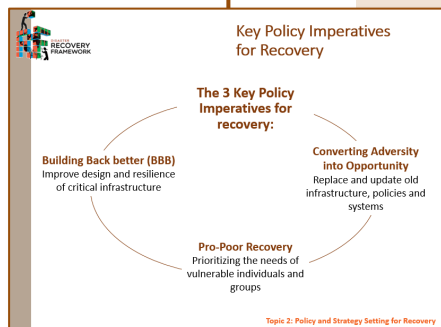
DISASTER RECOVERY FRAMEWORK

Key Policy Imperatives for Recovery

The 3 Key Policy Imperatives for recovery:

Building Back better (BBB)
Improve design and resilience of critical infrastructure

Converting Adversity into Opportunity
Replace and update old infrastructure, policies and systems

Pro-Poor Recovery
Prioritizing the needs of vulnerable individuals and groups

Topic 2: Policy and Strategy Setting for Recovery